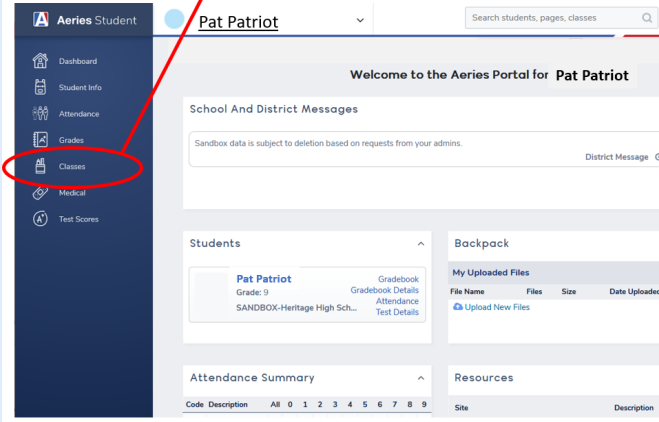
Aeries Student

Pat Patriot

Search students, pages, classes

Dashboard
Student Info
Attendance
Grades
Classes
Medical
Test Scores

Welcome to the Aeries Portal for Pat Patriot

School And District Messages

Sandbox data is subject to deletion based on requests from your admins.

District Message

Students

Pat Patriot
Grade: 9
SANDBOX-Heritage High Sch...

Gradebook
Gradebook Details
Attendance
Test Details

Backpack

My Uploaded Files

| File Name | Files | Size | Date Uploaded |
|---|---|---|---|

Upload New Files

Attendance Summary

| Code | Description | All | 0 | 1 | 2 | 3 | 4 | 5 | 6 | 7 | 8 | 9 |
|---|---|---|---|---|---|---|---|---|---|---|---|---|

Resources

| Site | Description |
|---|---|